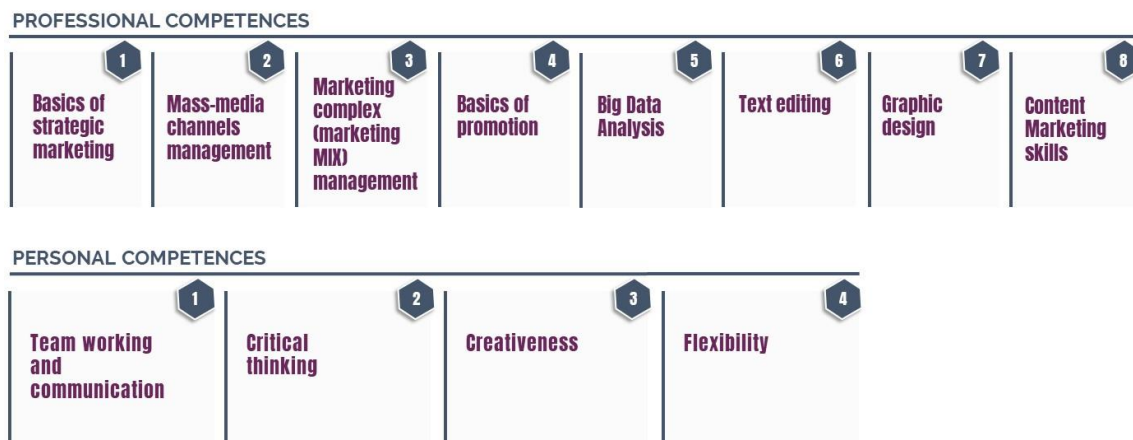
PROFESSIONAL COMPETENCES

1
Basics of strategic marketing

2
Mass-media channels management

3
Marketing complex (marketing MIX) management

4
Basics of promotion

5
Big Data Analysis

6
Text editing

7
Graphic design

8
Content Marketing skills

PERSONAL COMPETENCES

1
Team working and communication

2
Critical thinking

3
Creativeness

4
Flexibility